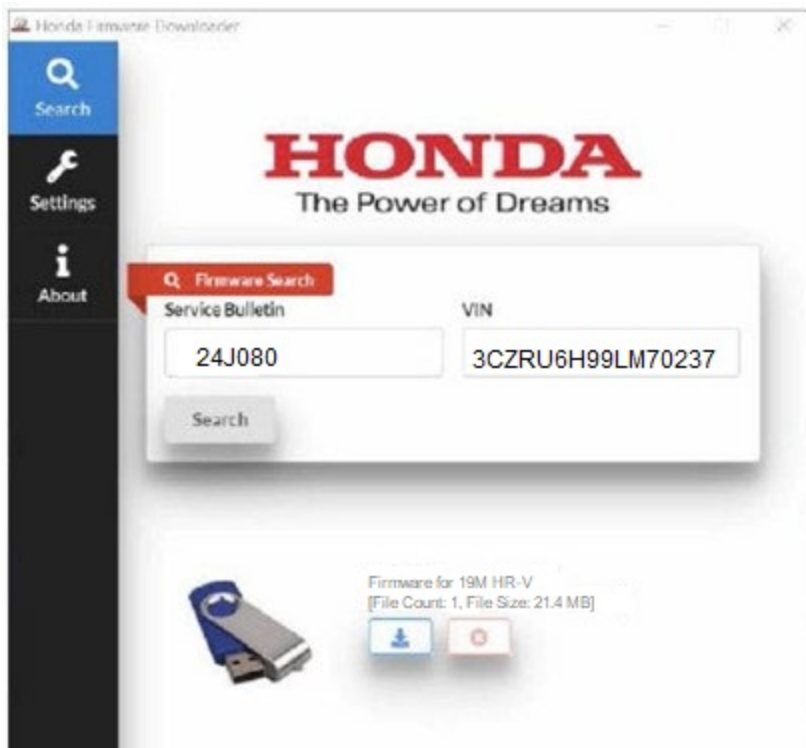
Honda Firmware Downloader

Search

Settings

About

HONDA
The Power of Dreams

Firmware Search

Service Bulletin

24J080

VIN

3CZRU6H99LM70237

Search

Firmware for 19M HR-V
[File Count: 1, File Size: 21.4 MB]